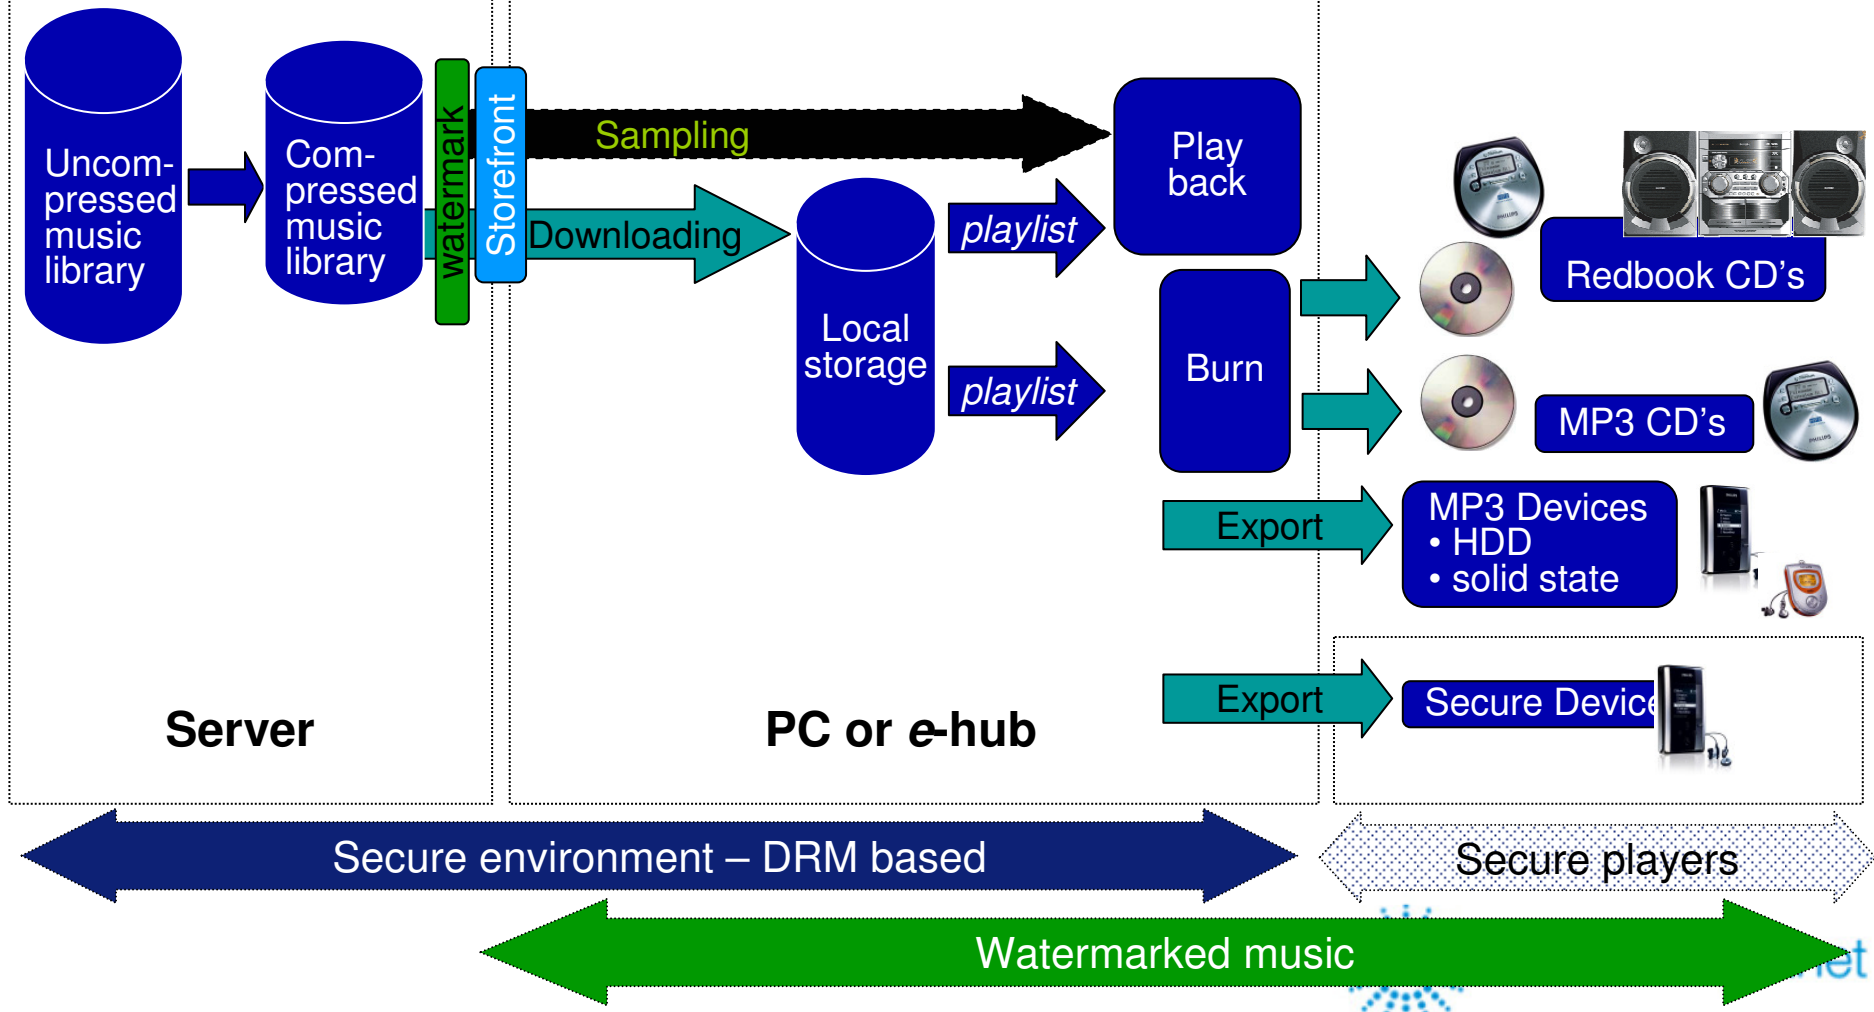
Uncompressed music library

Compressed music library

watermark

Storefront

Sampling

Downloading

Play back

Local storage

playlist

playlist

Burn

Redbook CD's

MP3 CD's

Export

MP3 Devices
• HDD
• solid state

Export

Secure Devic

Server

PC or e-hub

Secure environment – DRM based

Secure players

Watermarked music

et